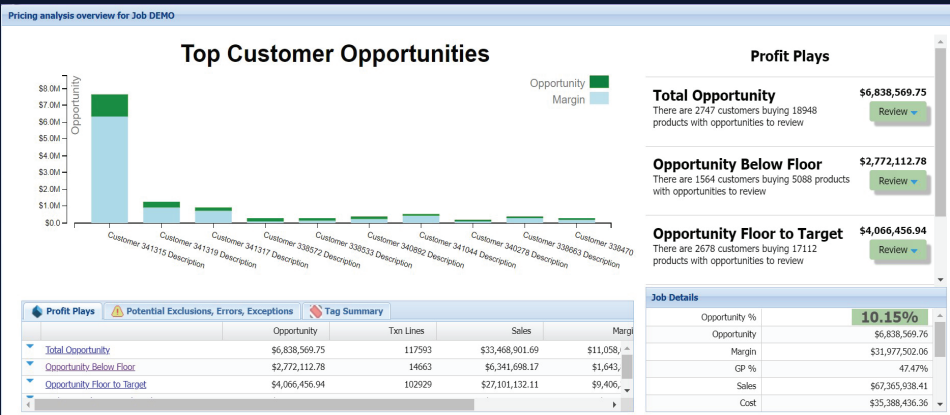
Pricing analysis overview for Job DEMO

Top Customer Opportunities

Opportunity
Margin

Opportunity

$8.0M
$7.0M
$6.0M
$5.0M
$4.0M
$3.0M
$2.0M
$1.0M
$0.0

Customer 341315 Description
Customer 341319 Description
Customer 341317 Description
Customer 338572 Description
Customer 338533 Description
Customer 340892 Description
Customer 341044 Description
Customer 340278 Description
Customer 338663 Description
Customer 338470

Profit Plays

Total Opportunity
$6,838,569.75
There are 2747 customers buying 18948 products with opportunities to review
Review

Opportunity Below Floor
$2,772,112.78
There are 1564 customers buying 5088 products with opportunities to review
Review

Opportunity Floor to Target
$4,066,456.94
There are 2678 customers buying 17112 products with opportunities to review
Review

Profit Plays | Potential Exclusions, Errors, Exceptions | Tag Summary

| | Opportunity | Txn Lines | Sales | Margi |
|---|---|---|---|---|
| Total Opportunity | $6,838,569.75 | 117593 | $33,468,901.69 | $11,058, |
| Opportunity Below Floor | $2,772,112.78 | 14663 | $6,341,698.17 | $1,643, |
| Opportunity Floor to Target | $4,066,456.94 | 102929 | $27,101,132.11 | $9,406, |

Job Details

| | |
|---|---|
| Opportunity % | 10.15% |
| Opportunity | $6,838,569.76 |
| Margin | $31,977,502.06 |
| GP % | 47.47% |
| Sales | $67,365,938.41 |
| Cost | $35,388,436.36 |